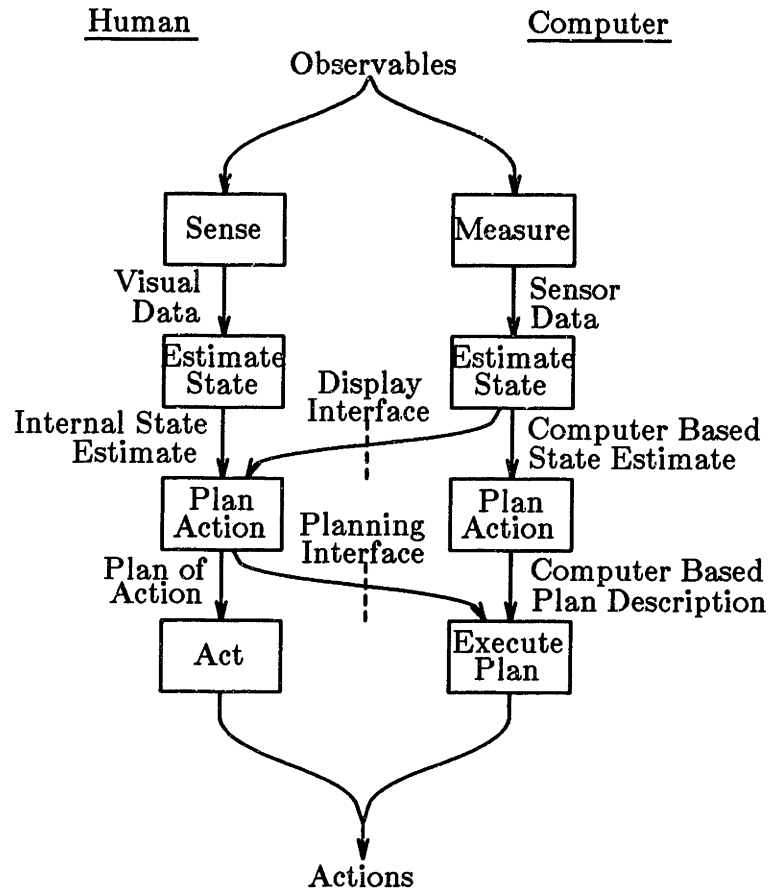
Human

Computer

Observables

Sense

Measure

Visual Data

Sensor Data

Estimate State

Estimate State

Display Interface

Internal State Estimate

Computer Based State Estimate

Plan Action

Plan Action

Planning Interface

Plan of Action

Computer Based Plan Description

Act

Execute Plan

Actions